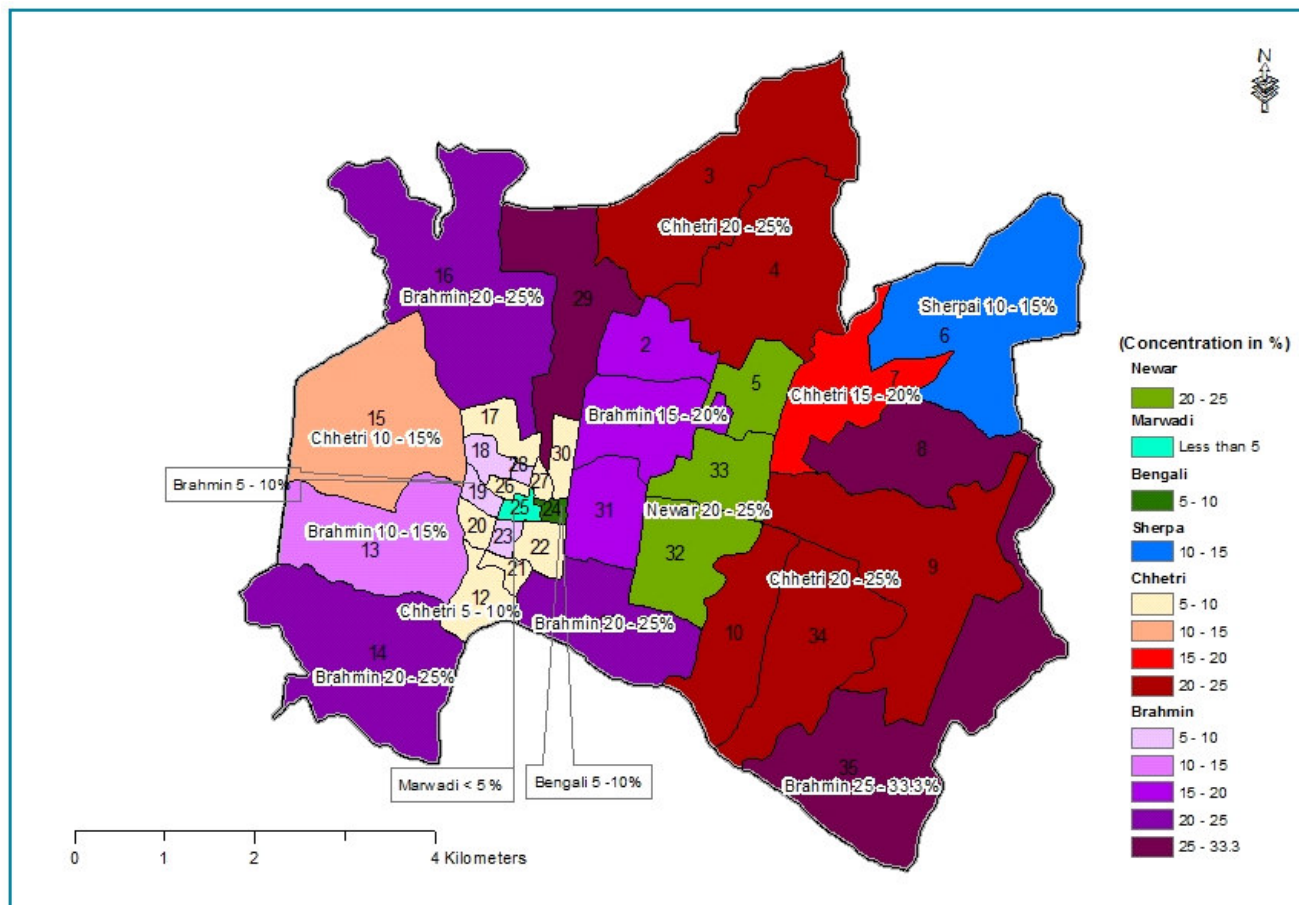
N

3
Chhetri 20 - 25%
4
16
Brahmin 20 - 25%
29
Sherpai 10 - 15%
6
2
5
7
Chhetri 15 - 20%
15
Chhetri 10 - 15%
17
Brahmin 15 - 20%
30
18
28
27
26
19
Brahmin 5 - 10%
25
24
31
33
8
Newar 20 - 25%
20
23
22
Brahmin 10 - 15%
13
21
32
Chhetri 20 - 25%
9
12
Chhetri 5 - 10%
Brahmin 20 - 25%
10
34
14
Brahmin 20 - 25%
35
Brahmin 25 - 33.3%
Marwadi < 5 %
Bengali 5 -10%

(Concentration in %)
Newar
20 - 25
Marwadi
Less than 5
Bengali
5 - 10
Sherpa
10 - 15
Chhetri
5 - 10
10 - 15
15 - 20
20 - 25
Brahmin
5 - 10
10 - 15
15 - 20
20 - 25
25 - 33.3

0 1 2 4 Kilometers